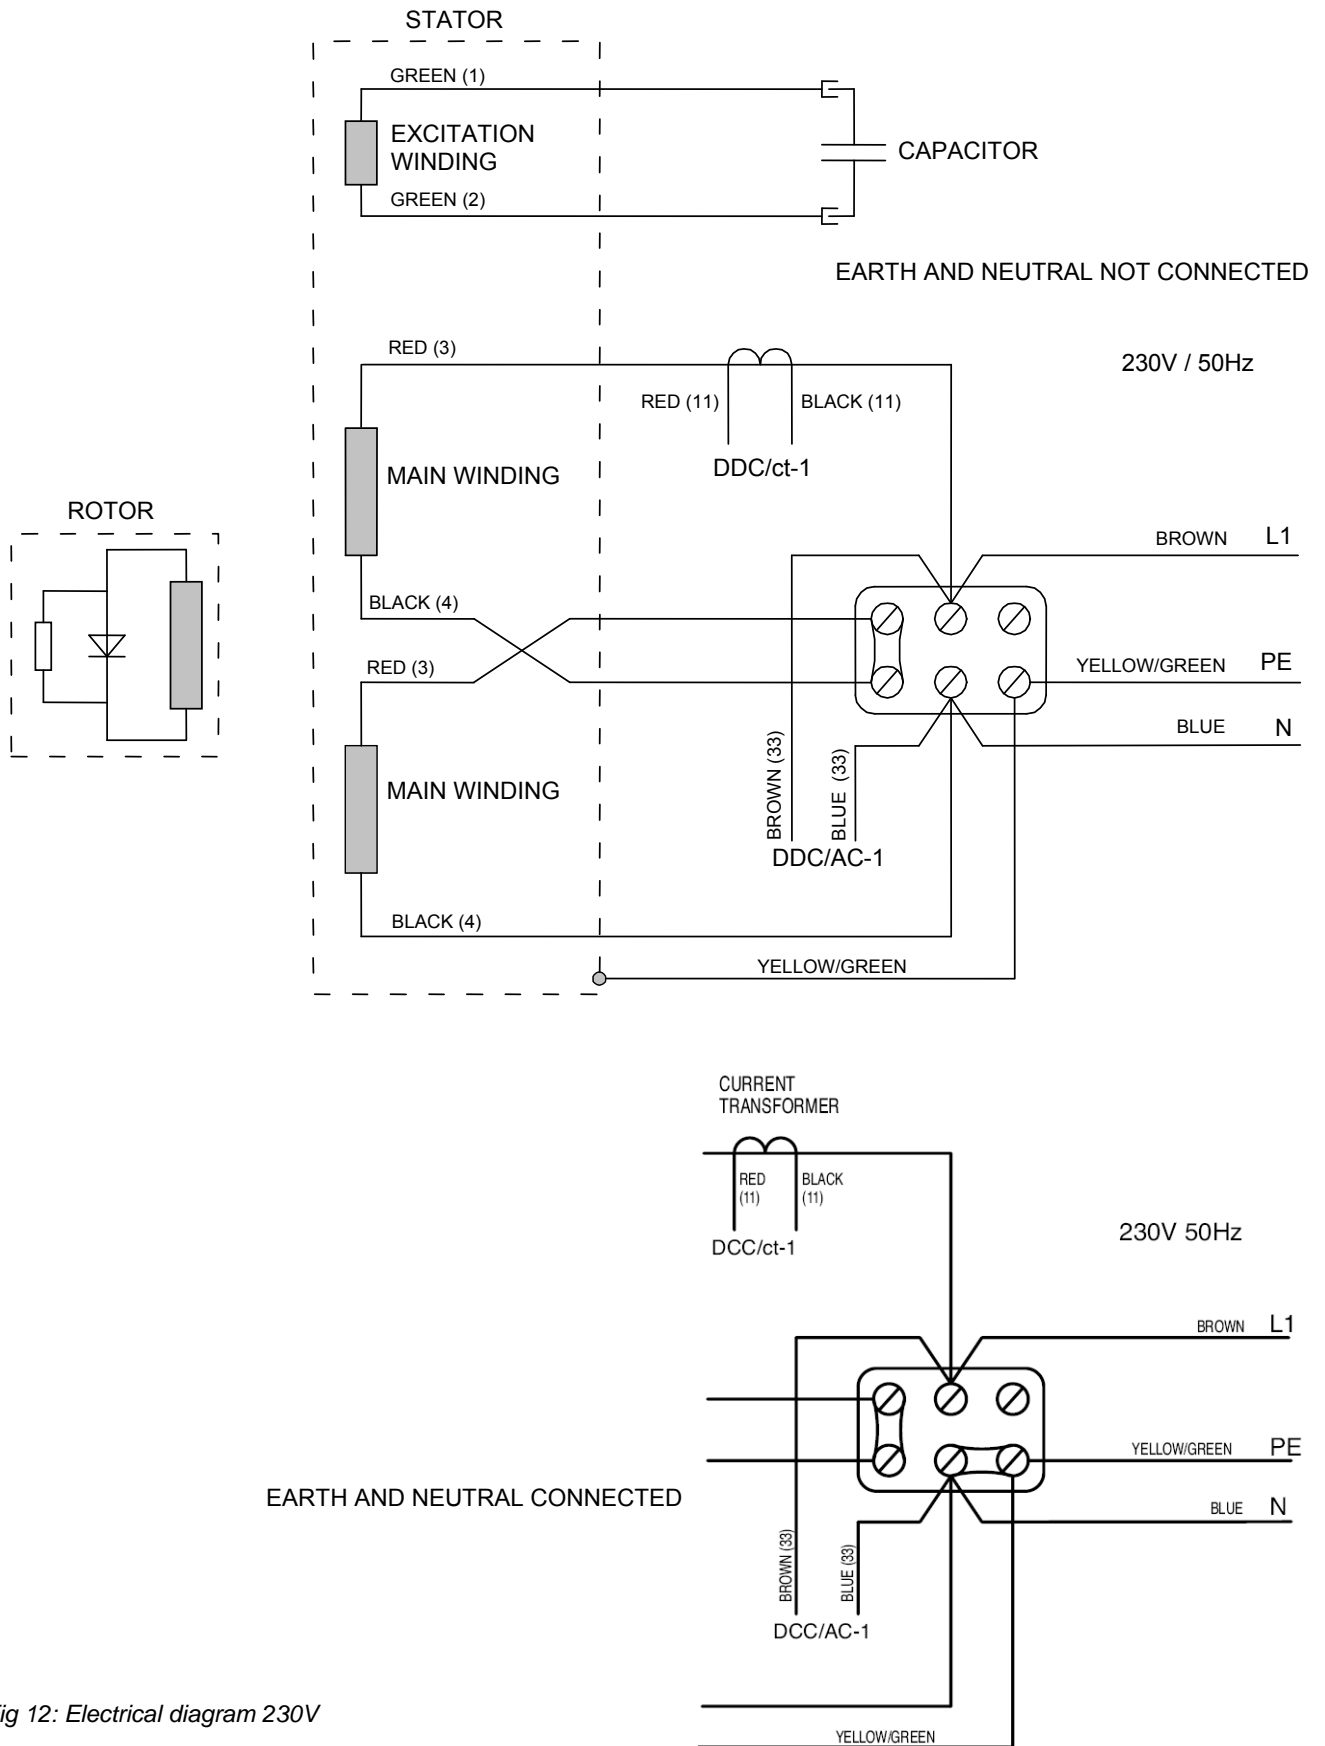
STATOR

GREEN (1)

EXCITATION WINDING

GREEN (2)

CAPACITOR

EARTH AND NEUTRAL NOT CONNECTED

RED (3)

230V / 50Hz

RED (11)

BLACK (11)

DDC/ct-1

MAIN WINDING

ROTOR

BROWN

L1

BLACK (4)

RED (3)

YELLOW/GREEN

PE

BLUE

N

BROWN (33)

BLUE (33)

MAIN WINDING

DDC/AC-1

BLACK (4)

YELLOW/GREEN

CURRENT TRANSFORMER

RED (11)

BLACK (11)

DCC/ct-1

230V 50Hz

BROWN

L1

YELLOW/GREEN

PE

EARTH AND NEUTRAL CONNECTED

BLUE

N

BROWN (33)

BLUE (33)

DCC/AC-1

ig 12: Electrical diagram 230V

YELLOW/GREEN